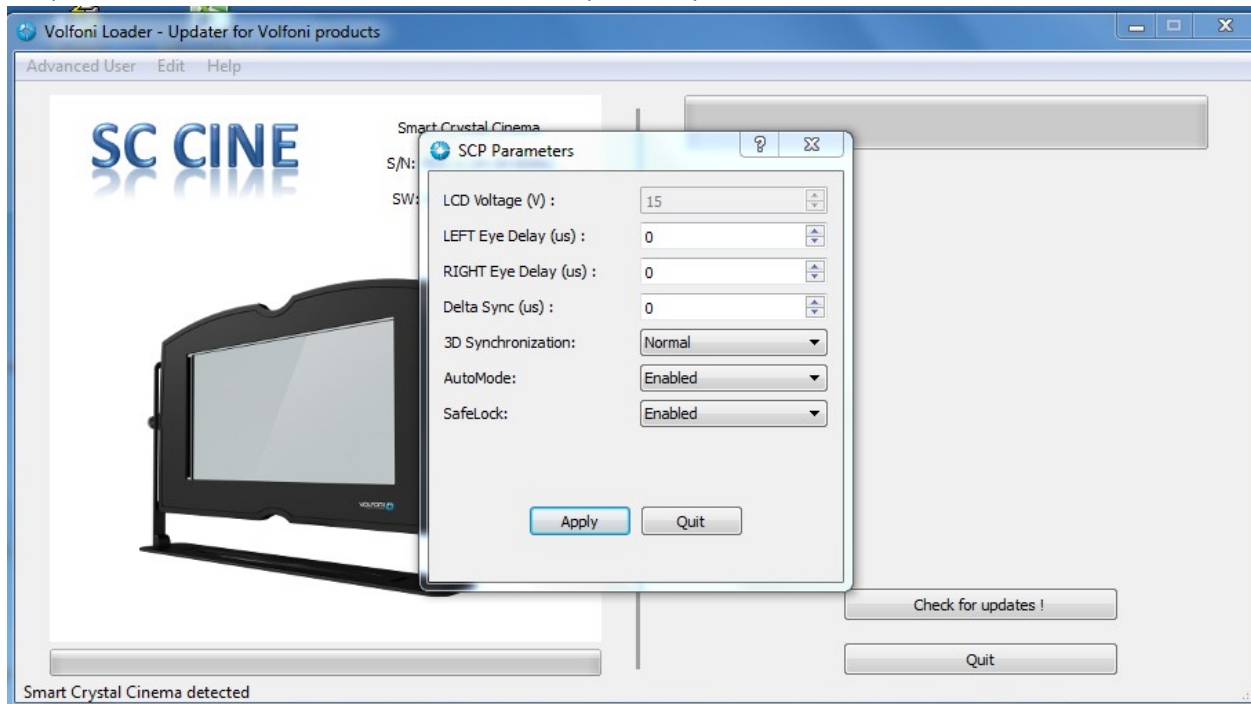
Volfoni Loader - Updater for Volfoni products

Advanced User Edit Help

SC CINE

Smart Crystal Cinema
S/N:
SW:

SCP Parameters

LCD Voltage (V) : 15
LEFT Eye Delay (us) : 0
RIGHT Eye Delay (us) : 0
Delta Sync (us) : 0
3D Synchronization: Normal
AutoMode: Enabled
SafeLock: Enabled

Apply Quit

Check for updates !

Quit

Smart Crystal Cinema detected